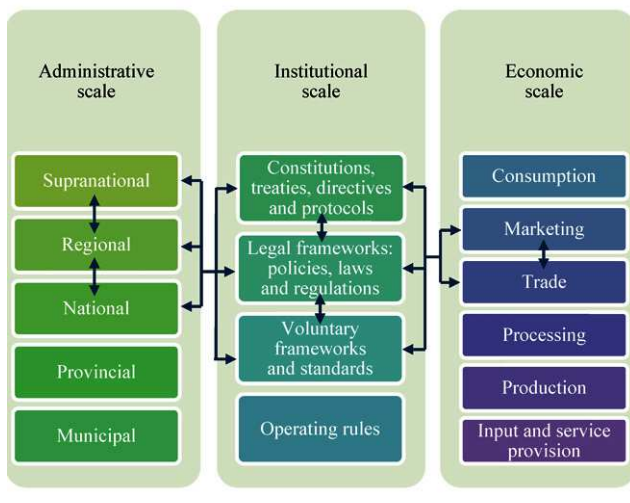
Administrative scale

Supranational

Regional

National

Provincial

Municipal

Institutional scale

Constitutions, treaties, directives and protocols

Legal frameworks: policies, laws and regulations

Voluntary frameworks and standards

Operating rules

Economic scale

Consumption

Marketing

Trade

Processing

Production

Input and service provision